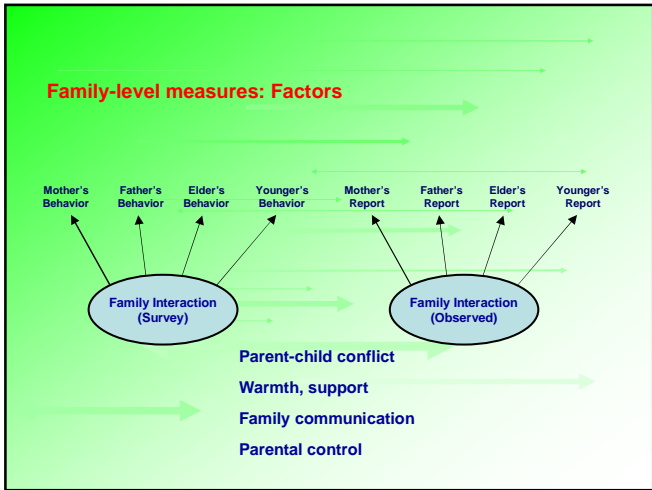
Family-level measures: Factors

Mother's Behavior

Father's Behavior

Elder's Behavior

Younger's Behavior

Mother's Report

Father's Report

Elder's Report

Younger's Report

Family Interaction (Survey)

Family Interaction (Observed)

Parent-child conflict

Warmth, support

Family communication

Parental control